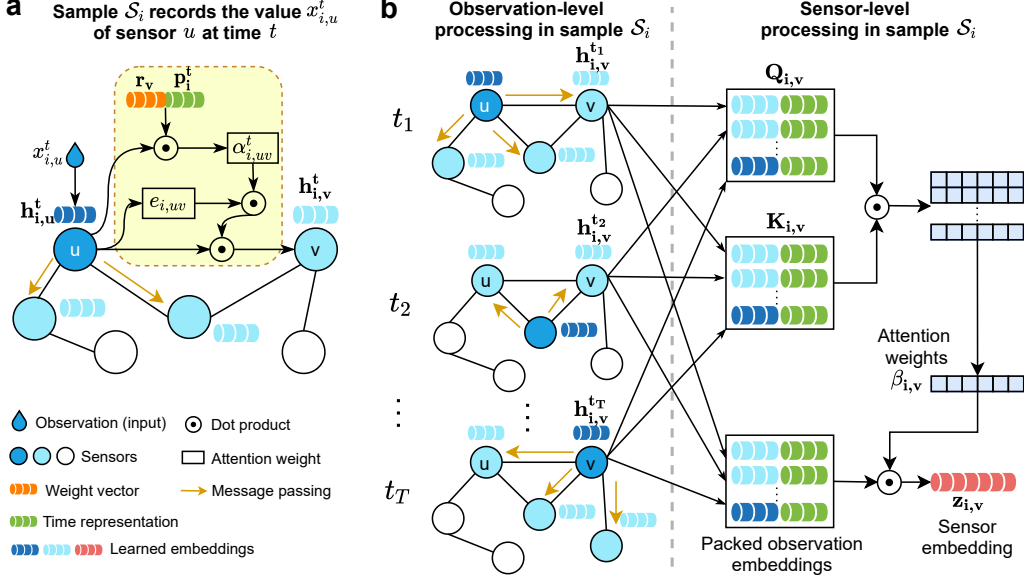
a

Sample $\mathcal{S}_i$ records the value $x_{i,u}^t$ of sensor $u$ at time $t$

$\mathbf{r_v}$ $\mathbf{p_i^t}$

$x_{i,u}^t$

$\alpha_{i,uv}^t$

$e_{i,uv}$

$\mathbf{h_{i,u}^t}$

$\mathbf{h_{i,v}^t}$

u

v

Observation (input)

Dot product

Sensors

Attention weight

Weight vector

Message passing

Time representation

Learned embeddings

b

Observation-level processing in sample $\mathcal{S}_i$

Sensor-level processing in sample $\mathcal{S}_i$

$t_1$

$\mathbf{h_{i,v}^{t_1}}$

u

v

$\mathbf{Q_{i,v}}$

$t_2$

$\mathbf{h_{i,v}^{t_2}}$

u

v

$\mathbf{K_{i,v}}$

Attention weights $\beta_{\mathbf{i,v}}$

$\mathbf{h_{i,v}^{t_T}}$

$t_T$

u

v

$\mathbf{z_{i,v}}$

Sensor embedding

Packed observation embeddings